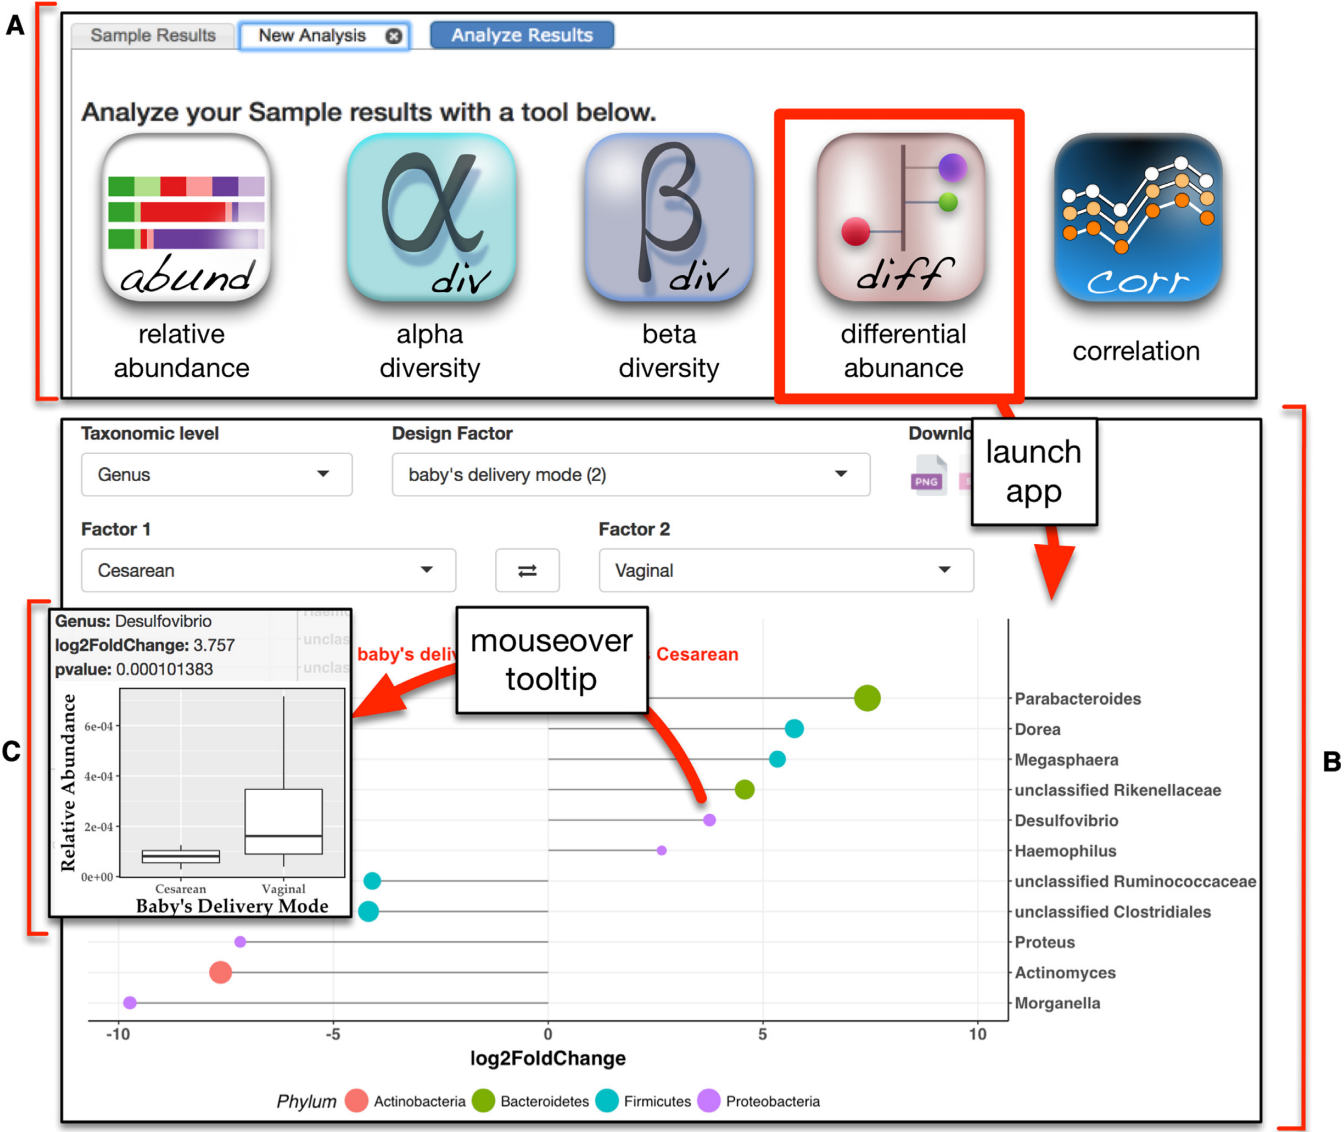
A

Sample Results | New Analysis | Analyze Results

Analyze your Sample results with a tool below.

abund
relative abundance

div
alpha diversity

div
beta diversity

diff
differential abunance

corr
correlation

Taxonomic level
Genus

Design Factor
baby's delivery mode (2)

Downlo
PNG

launch app

Factor 1
Cesarean

Factor 2
Vaginal

Genus: Desulfovibrio
log2FoldChange: 3.757
pvalue: 0.000101383

Relative Abundance
6e-04
4e-04
2e-04
0e+00
Cesarean
Vaginal
Baby's Delivery Mode

mouseover tooltip

baby's deliv
Cesarean

Haem
unclas
unclas

Parabacteroides
Dorea
Megasphaera
unclassified Rikenellaceae
Desulfovibrio
Haemophilus
unclassified Ruminococcaceae
unclassified Clostridiales
Proteus
Actinomyces
Morganella

-10
-5
0
5
10
log2FoldChange

Phylum Actinobacteria Bacteroidetes Firmicutes Proteobacteria

B

C